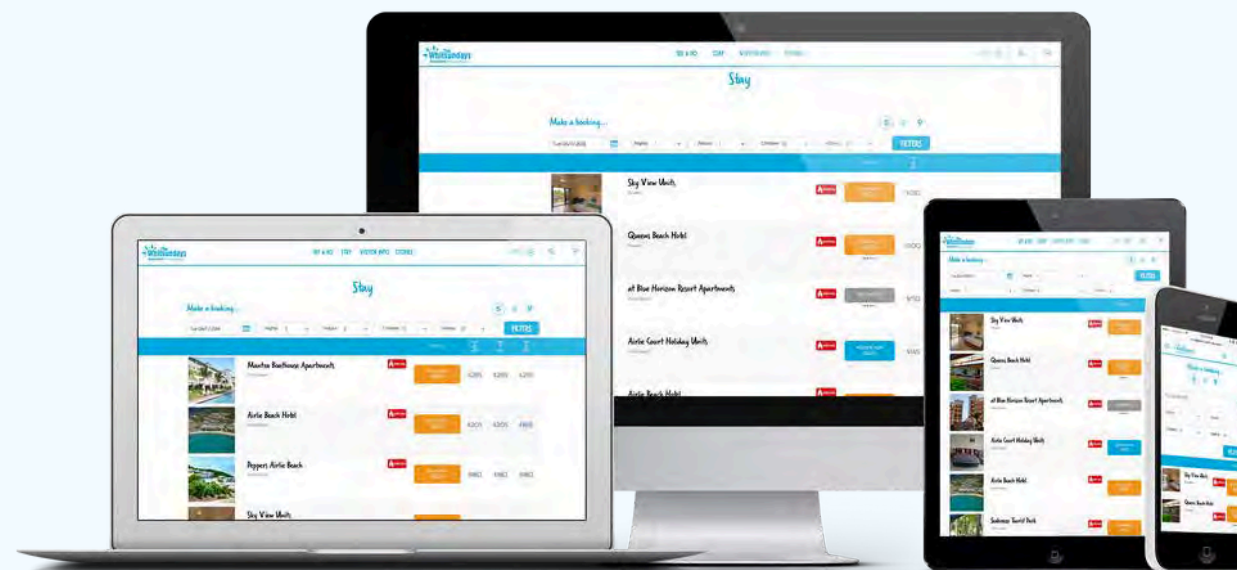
Whitsundays

SEE & DO STAY VISITOR INFO STORIES

Stay

Make a booking...

FILTERS

Sky View Units

Queens Beach Hotel

at Blue Horizon Resort Apartments

Airlie Court Holiday Units

Airlie Beach Hotel

Whitsundays

SEE & DO STAY VISITOR INFO STORIES

Stay

Make a booking...

FILTERS

Mantra Boathouse Apartments

Airlie Beach Hotel

Peppers Airlie Beach

Sky View Units

Whitsundays

Make a booking...

FILTERS

Sky View Units

Queens Beach Hotel

at Blue Horizon Resort Apartments

Airlie Court Holiday Units

Airlie Beach Hotel

Seabreeze Tourist Park

Whitsundays

Make a booking...

Sky View Units

Queens Beach Hotel